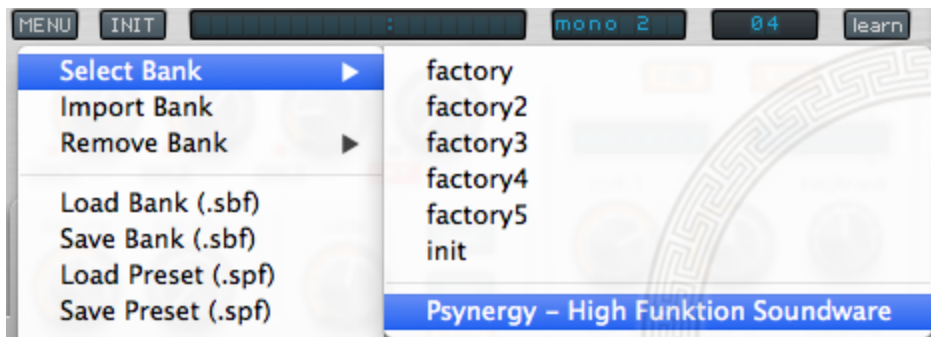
MENU INIT : mono 2 04 learn

Select Bank
Import Bank
Remove Bank

Load Bank (.sbf)
Save Bank (.sbf)
Load Preset (.spf)
Save Preset (.spf)

factory
factory2
factory3
factory4
factory5
init

Psynergy – High Funktion Soundware